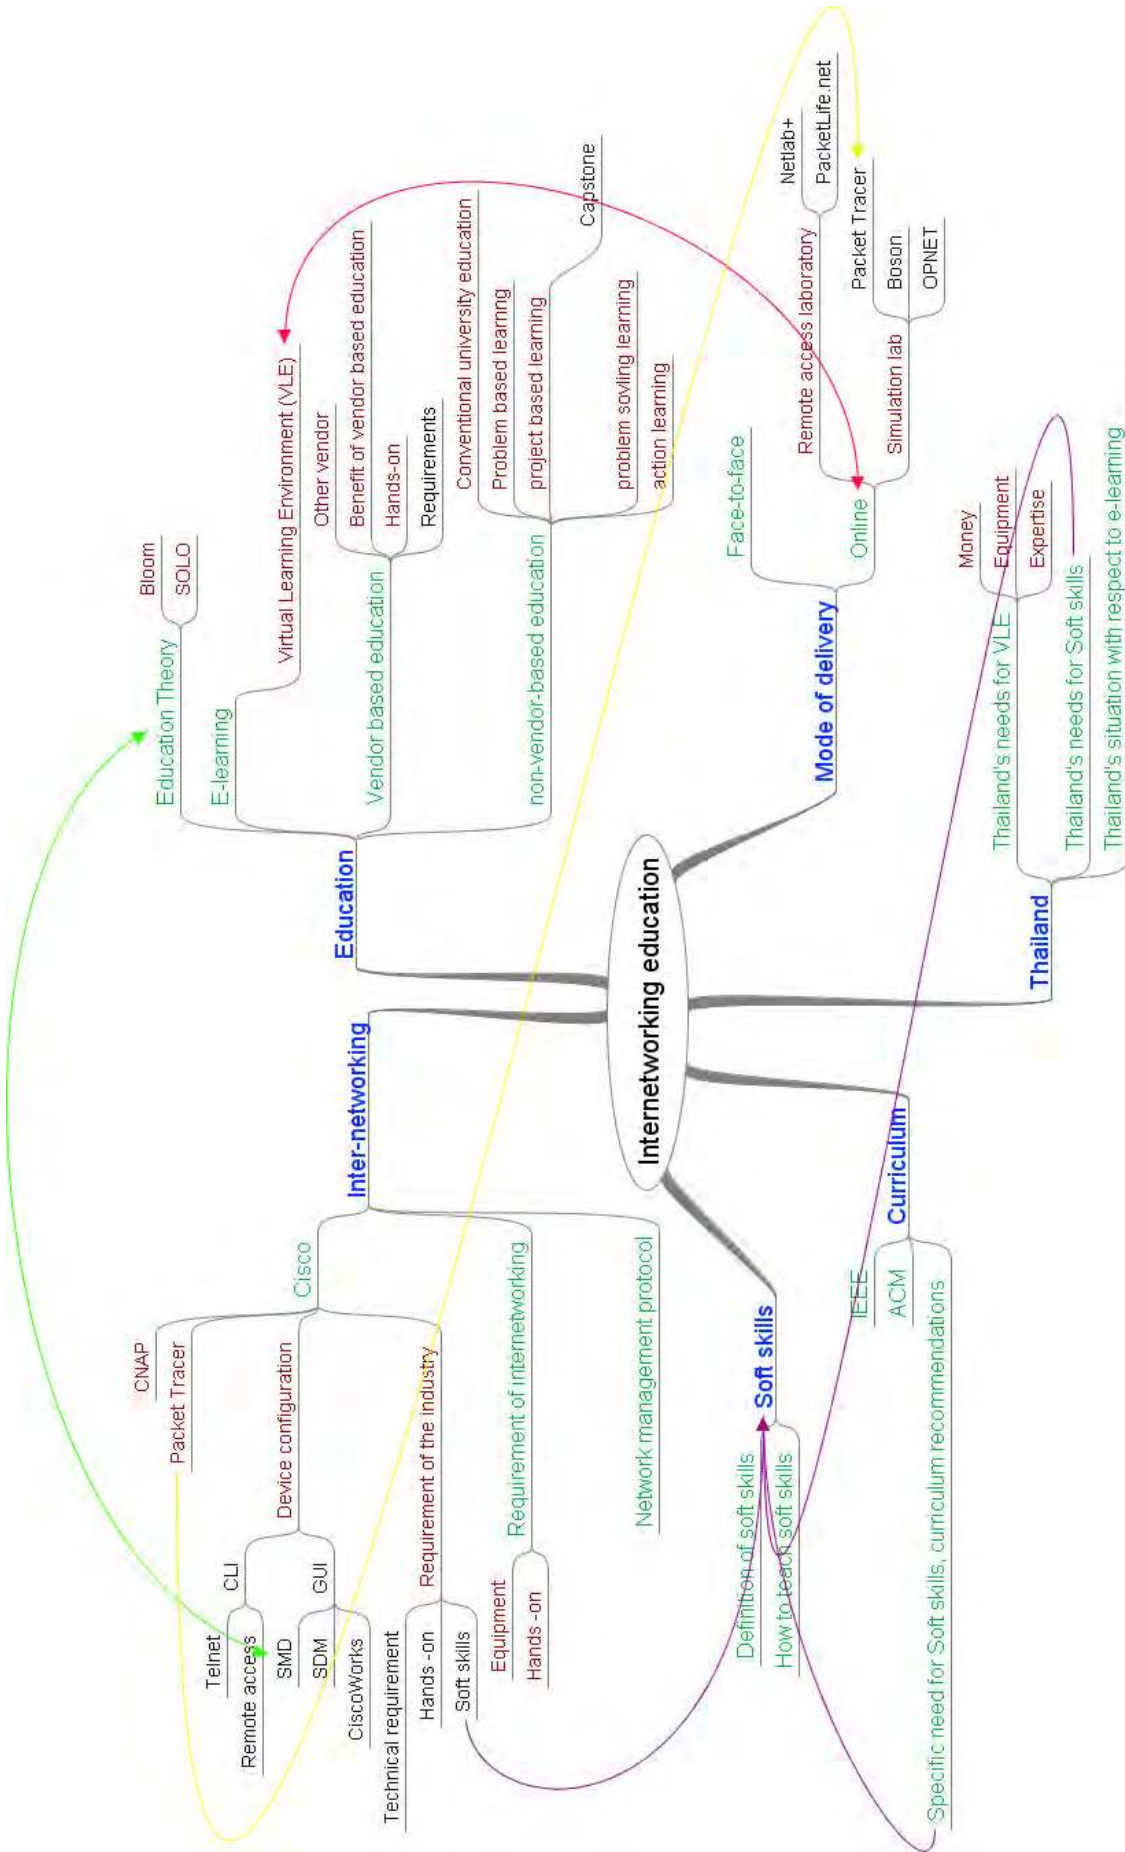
Internetworking education

Education
Education Theory
Bloom
SOLO
E-learning
Virtual Learning Environment (VLE)
Vendor based education
Other vendor
Benefit of vendor based education
Hands-on
Requirements
non-vendor-based education
Conventional university education
Problem based learning
project based learning
Capstone
problem sovling learning
action learning

Mode of delivery
Face-to-face
Online
Remote access laboratory
Netlab+
PacketLife.net
Simulation lab
Packet Tracer
Boson
OPNET

Thailand
Thailand's needs for VLE
Money
Equipment
Expertise
Thailand's needs for Soft skills
Thailand's situation with respect to e-learning

Curriculum
IEEE
ACM
Specific need for Soft skills, curriculum recommendations

Soft skills
Definition of soft skills
How to teach soft skills

Inter-networking
Cisco
CNAP
Packet Tracer
Device configuration
CLI
Telnet
Remote access
GUI
SMD
SDM
CiscoWorks
Requirement of the industry
Technical requirement
Hands -on
Soft skills
Requirement of internetworking
Equipment
Hands -on
Network management protocol